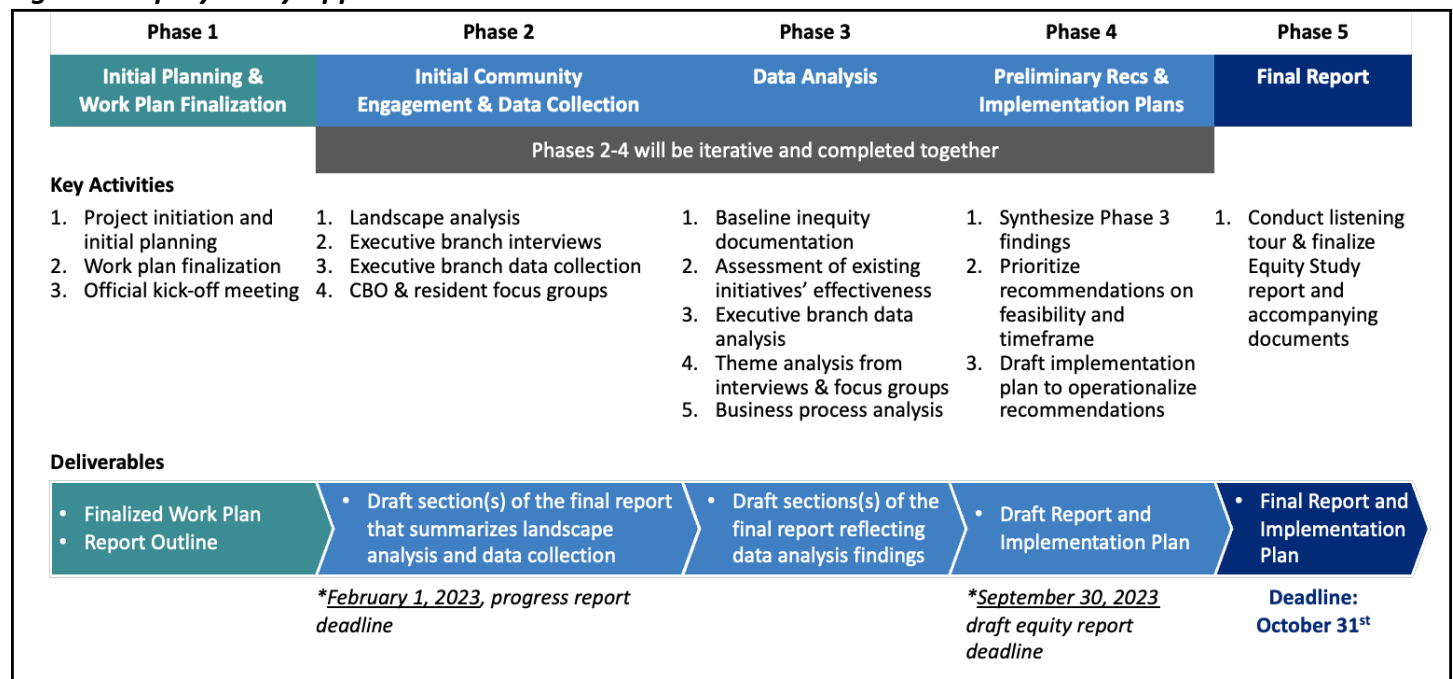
| Phase 1 | Phase 2 | Phase 3 | Phase 4 | Phase 5 |
|---|---|---|---|---|
| Initial Planning & Work Plan Finalization | Initial Community Engagement & Data Collection | Data Analysis | Preliminary Recs & Implementation Plans | Final Report |

Phases 2-4 will be iterative and completed together

Key Activities

| Phase 1 | Phase 2 | Phase 3 | Phase 4 | Phase 5 |
|---|---|---|---|---|
| 1. Project initiation and initial planning 2. Work plan finalization 3. Official kick-off meeting | 1. Landscape analysis 2. Executive branch interviews 3. Executive branch data collection 4. CBO & resident focus groups | 1. Baseline inequity documentation 2. Assessment of existing initiatives' effectiveness 3. Executive branch data analysis 4. Theme analysis from interviews & focus groups 5. Business process analysis | 1. Synthesize Phase 3 findings 2. Prioritize recommendations on feasibility and timeframe 3. Draft implementation plan to operationalize recommendations | 1. Conduct listening tour & finalize Equity Study report and accompanying documents |

Deliverables

| Phase 1 | Phase 2 | Phase 3 | Phase 4 | Phase 5 |
|---|---|---|---|---|
| • Finalized Work Plan • Report Outline | • Draft section(s) of the final report that summarizes landscape analysis and data collection | • Draft sections(s) of the final report reflecting data analysis findings | • Draft Report and Implementation Plan | • Final Report and Implementation Plan |
| | *February 1, 2023, progress report deadline | | *September 30, 2023 draft equity report deadline | Deadline: October 31$^{st}$ |